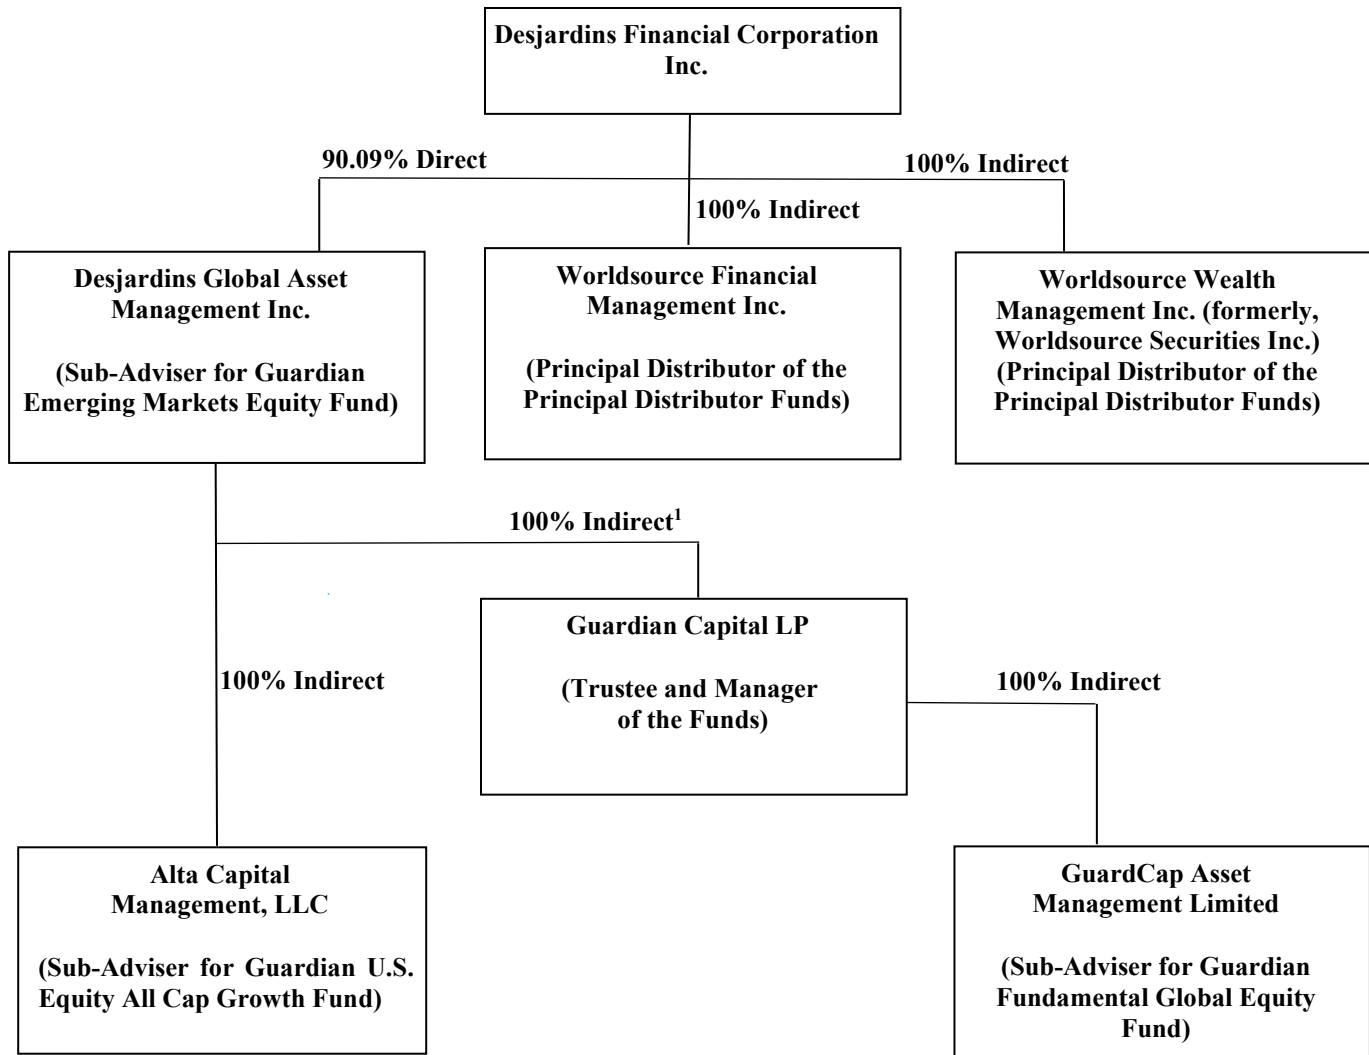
Desjardins Financial Corporation Inc.

90.09% Direct

100% Indirect

100% Indirect

Desjardins Global Asset Management Inc.

(Sub-Adviser for Guardian Emerging Markets Equity Fund)

Worldsource Financial Management Inc.

(Principal Distributor of the Principal Distributor Funds)

Worldsource Wealth Management Inc. (formerly, Worldsource Securities Inc.) (Principal Distributor of the Principal Distributor Funds)

100% Indirect$^1$

Guardian Capital LP

(Trustee and Manager of the Funds)

100% Indirect

100% Indirect

Alta Capital Management, LLC

(Sub-Adviser for Guardian U.S. Equity All Cap Growth Fund)

GuardCap Asset Management Limited

(Sub-Adviser for Guardian Fundamental Global Equity Fund)